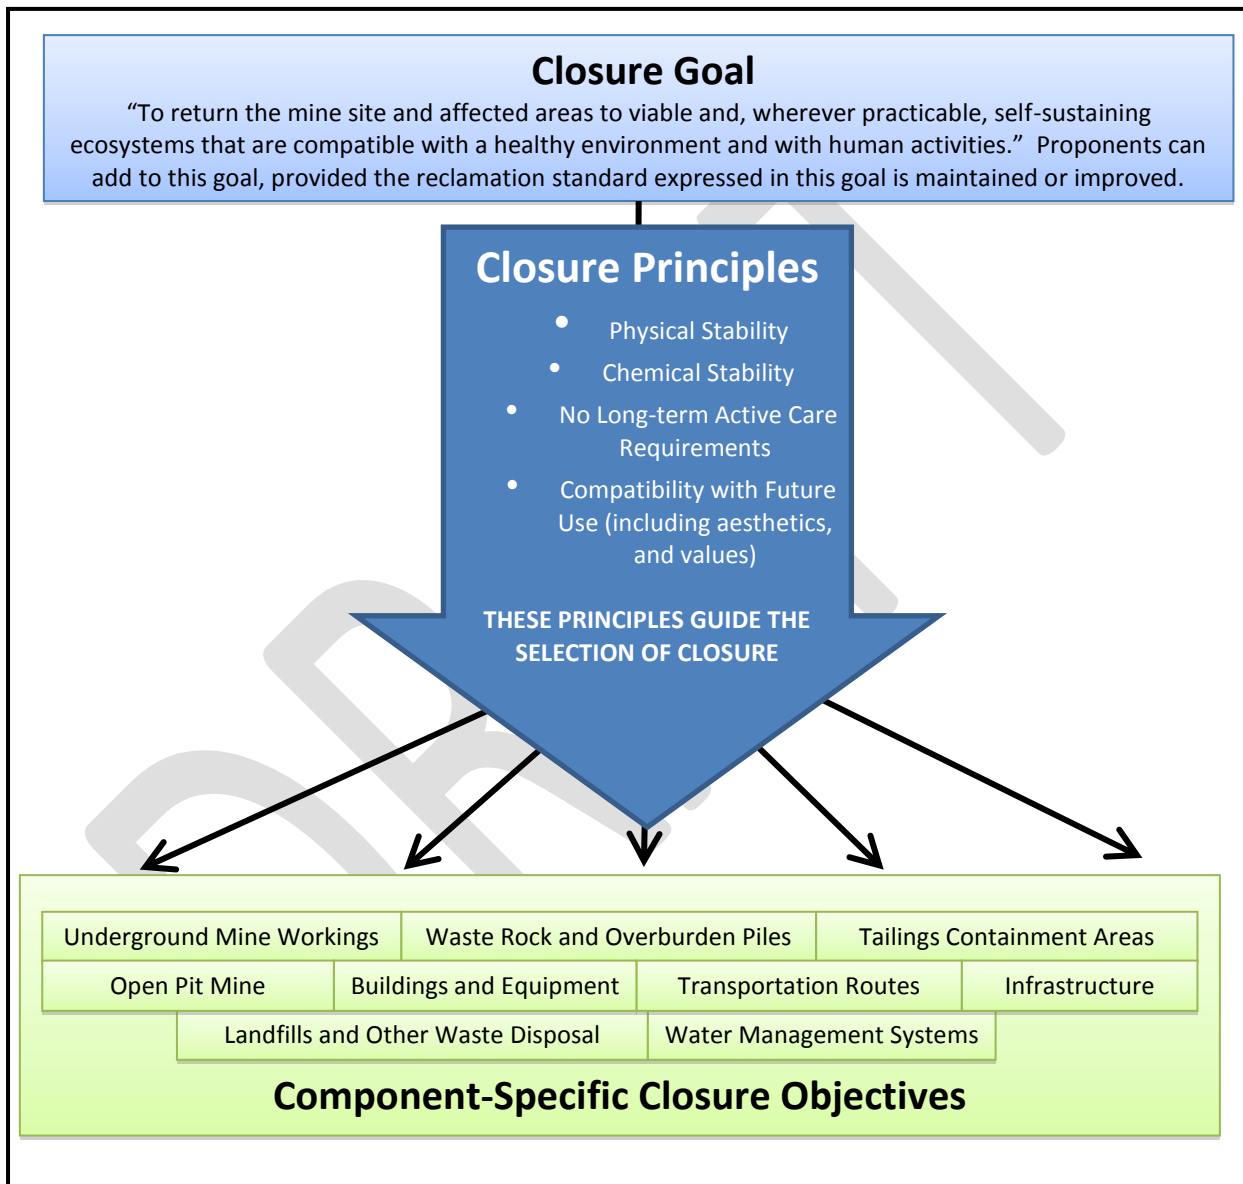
Closure Goal

"To return the mine site and affected areas to viable and, wherever practicable, self-sustaining ecosystems that are compatible with a healthy environment and with human activities." Proponents can add to this goal, provided the reclamation standard expressed in this goal is maintained or improved.

Closure Principles

- Physical Stability
- Chemical Stability
- No Long-term Active Care Requirements
- Compatibility with Future Use (including aesthetics, and values)

THESE PRINCIPLES GUIDE THE SELECTION OF CLOSURE

Underground Mine Workings
Waste Rock and Overburden Piles
Tailings Containment Areas
Open Pit Mine
Buildings and Equipment
Transportation Routes
Infrastructure
Landfills and Other Waste Disposal
Water Management Systems

Component-Specific Closure Objectives

DRAFT